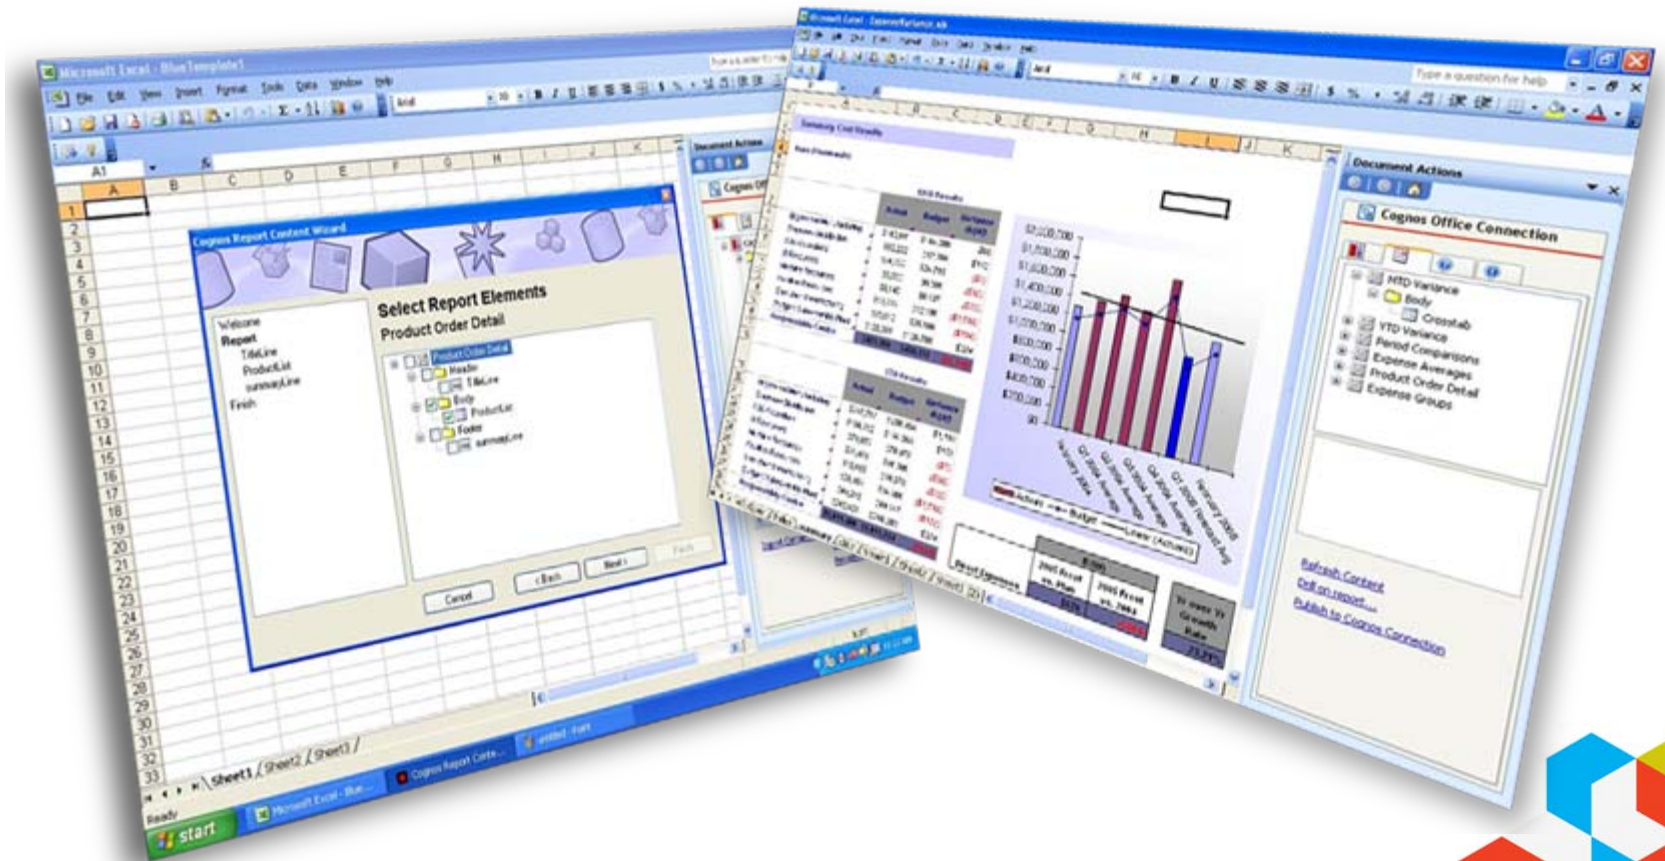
Microsoft Excel - BlueTemplate1

File Edit View Insert Format Tools Data Window Help

Arial

A1

A B C D E F G H I J K

Document Actions

Cognos Report Content Wizard

Welcome
Report
TitleLine
ProductList
summaryLine
Finish

Select Report Elements
Product Order Detail

Product Order Detail
Header
TitleLine
Body
ProductList
Footer
summaryLine

Cancel
< Back
Next >
Finish

Sheet1 / Sheet2 / Sheet3 /

Ready

start
Microsoft Excel - Blue...
Cognos Report Conte...
untitled - Paint

Microsoft Excel - ExpenseVariance.xls

Type a question for help

Arial

Summary Cost Results

Document Actions

Cognos Office Connection

MTD Variance
Body
Crosstab
YTD Variance
Period Comparisons
Expense Averages
Product Order Detail
Expense Groups

$2,000,000
$1,800,000
$1,600,000
$1,400,000
$1,200,000
$1,000,000
$800,000
$600,000
$400,000
$200,000
$0

Actual
Budget
Linear (Actual)

Refresh Content
Drill on report...
Publish to Cognos Connection

Summary